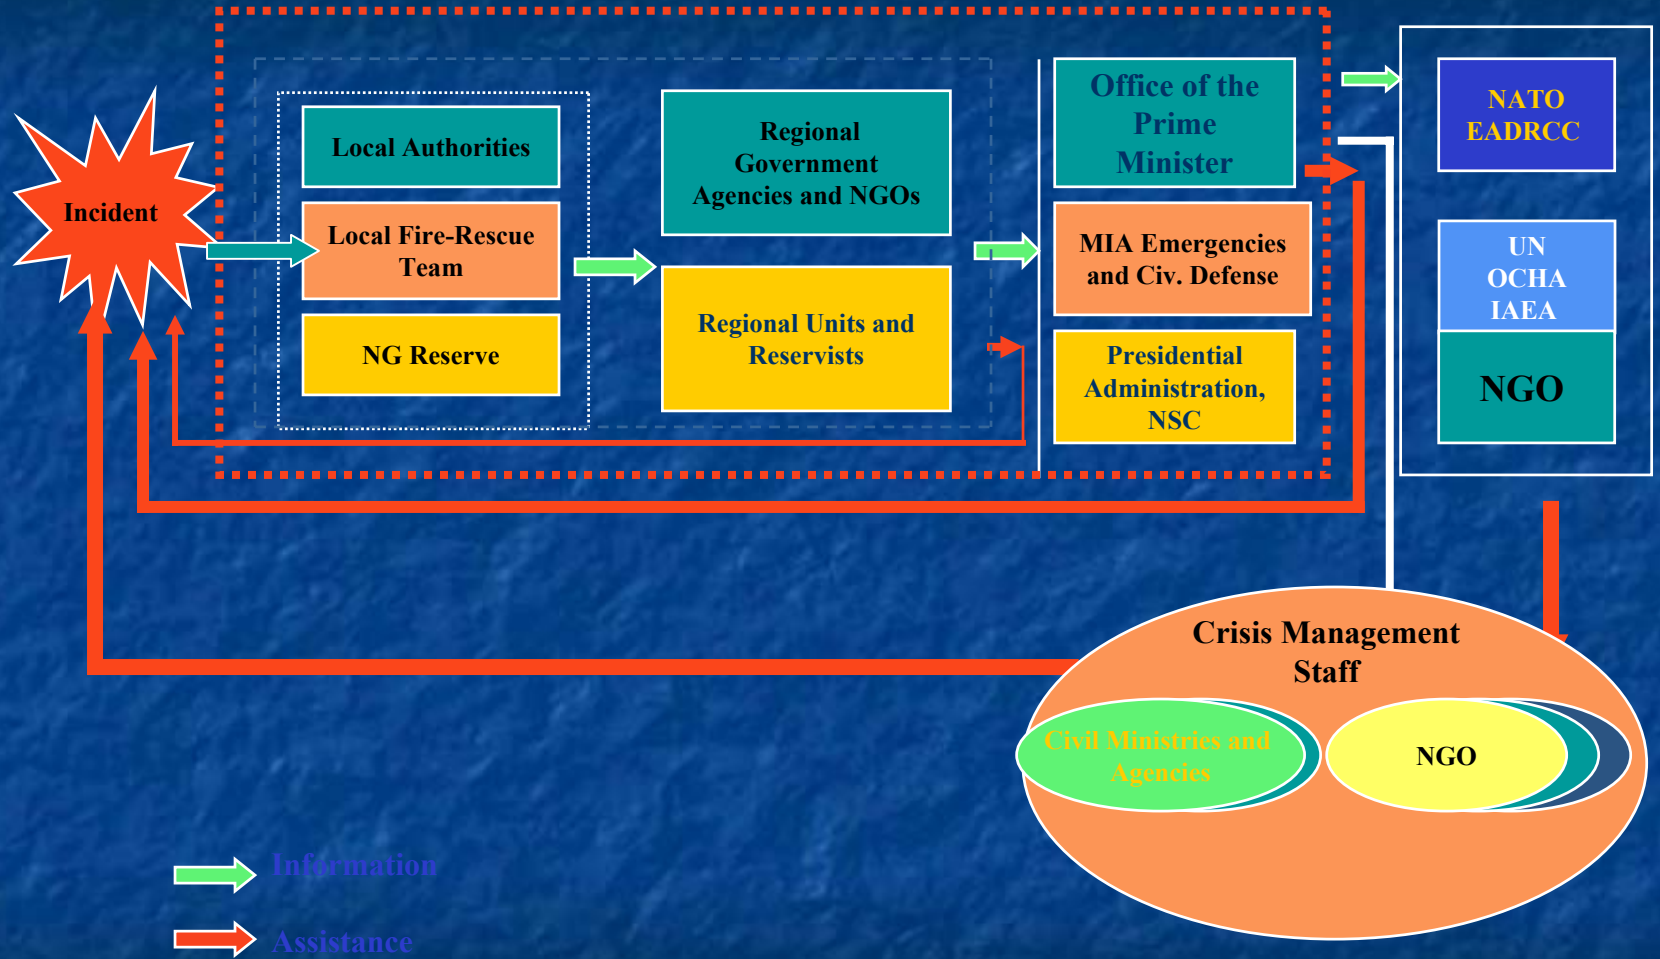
Incident

Local Authorities

Local Fire-Rescue Team

NG Reserve

Regional Government Agencies and NGOs

Regional Units and Reservists

Office of the Prime Minister

MIA Emergencies and Civ. Defense

Presidential Administration, NSC

NATO EADRCC

UN OCHA IAEA

NGO

Crisis Management Staff

Civil Ministries and Agencies

NGO

Information

Assistance